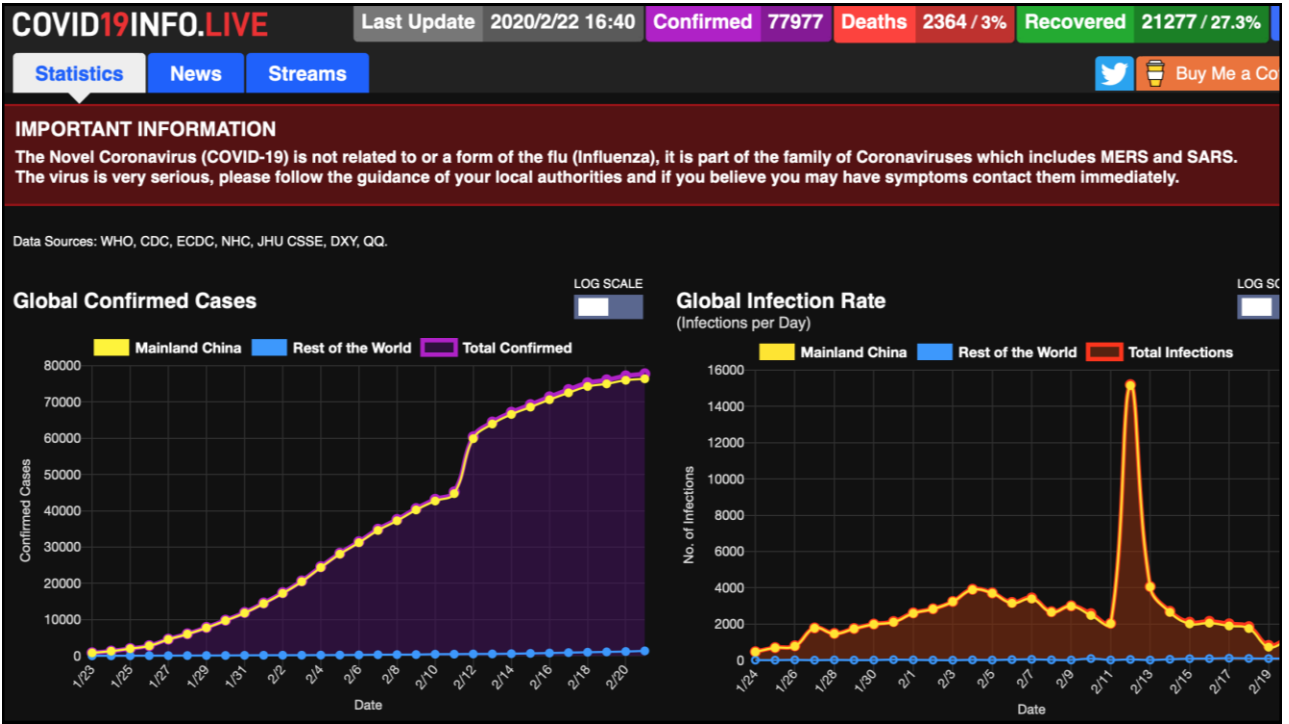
COVID19INFO.LIVE

Last Update 2020/2/22 16:40 Confirmed 77977 Deaths 2364 / 3% Recovered 21277 / 27.3%

Statistics News Streams

Buy Me a Co

IMPORTANT INFORMATION

The Novel Coronavirus (COVID-19) is not related to or a form of the flu (Influenza), it is part of the family of Coronaviruses which includes MERS and SARS. The virus is very serious, please follow the guidance of your local authorities and if you believe you may have symptoms contact them immediately.

Data Sources: WHO, CDC, ECDC, NHC, JHU CSSE, DXY, QQ.

Global Confirmed Cases

LOG SCALE

Mainland China Rest of the World Total Confirmed

80000
70000
60000
50000
40000
30000
20000
10000
0

Confirmed Cases

1/23 1/25 1/27 1/29 1/31 2/2 2/4 2/6 2/8 2/10 2/12 2/14 2/16 2/18 2/20

Date

Global Infection Rate
(Infections per Day)

LOG SC

Mainland China Rest of the World Total Infections

16000
14000
12000
10000
8000
6000
4000
2000
0

No. of Infections

1/24 1/26 1/28 1/30 2/1 2/3 2/5 2/7 2/9 2/11 2/13 2/15 2/17 2/19

Date